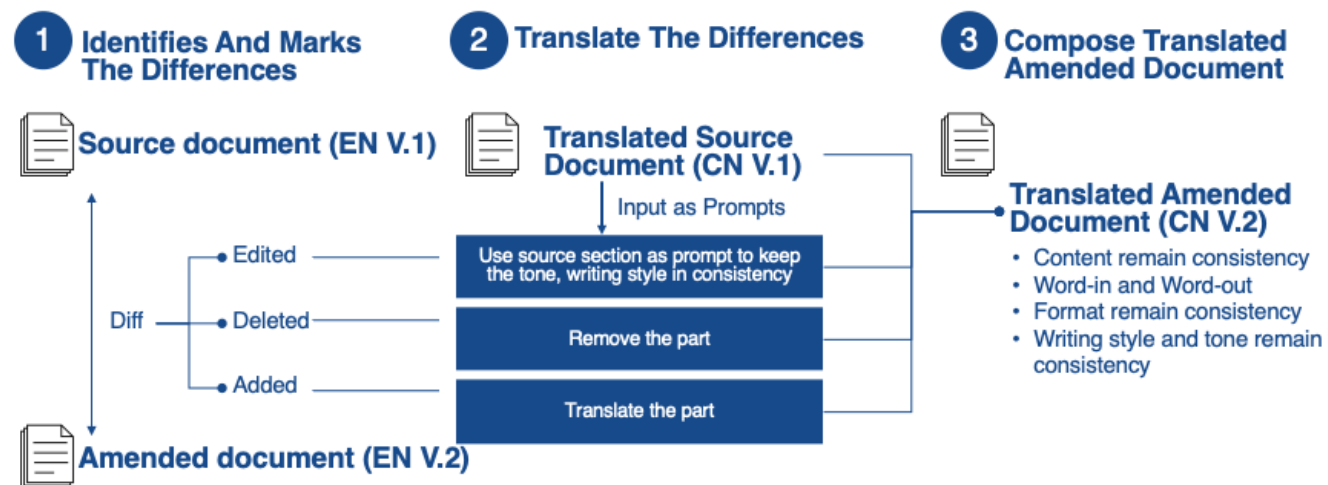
1 Identifies And Marks The Differences

2 Translate The Differences

3 Compose Translated Amended Document

Source document (EN V.1)

Translated Source Document (CN V.1)

Input as Prompts

Translated Amended Document (CN V.2)

• Content remain consistency
• Word-in and Word-out
• Format remain consistency
• Writing style and tone remain consistency

Diff

Edited

Deleted

Added

Use source section as prompt to keep the tone, writing style in consistency

Remove the part

Translate the part

Amended document (EN V.2)